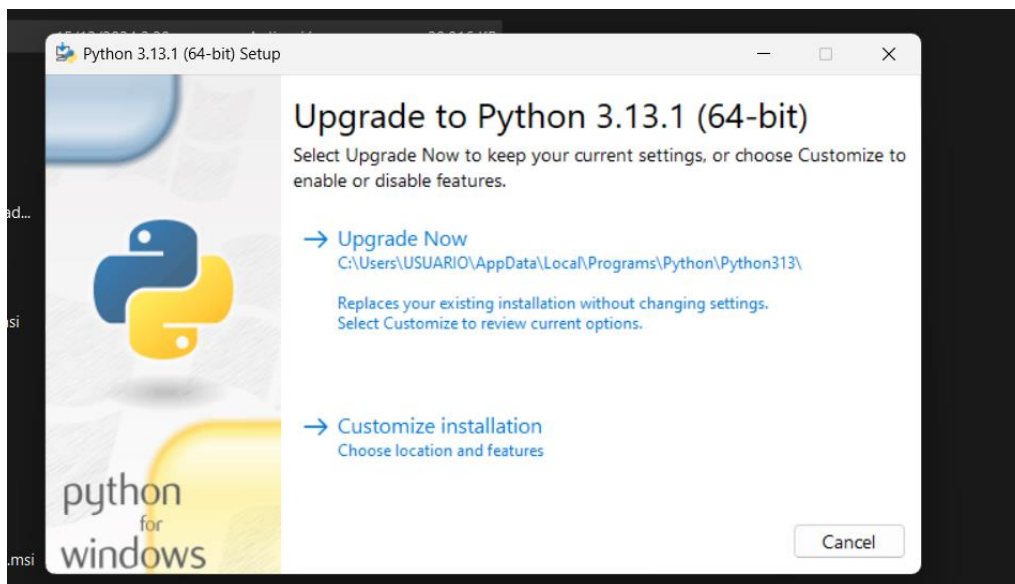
ad...

si

.msi

Python 3.13.1 (64-bit) Setup

Upgrade to Python 3.13.1 (64-bit)

Select Upgrade Now to keep your current settings, or choose Customize to enable or disable features.

→ Upgrade Now
C:\Users\USUARIO\AppData\Local\Programs\Python\Python313\

Replaces your existing installation without changing settings.
Select Customize to review current options.

→ Customize installation
Choose location and features

python for windows

Cancel